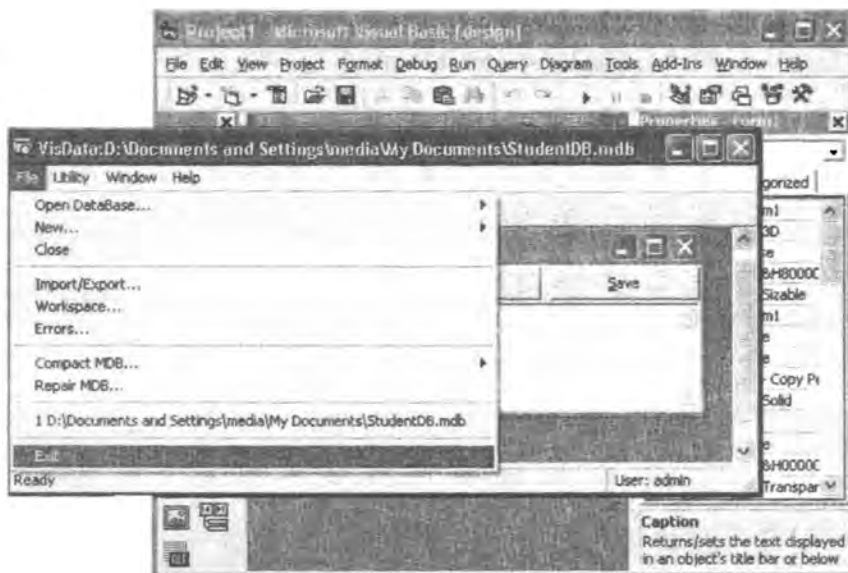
Project1 - Microsoft Visual Basic [design]

File Edit View Project Format Debug Run Query Diagram Tools Add-Ins Window Help

Properties - Form1

VisData:D:\Documents and Settings\media\My Documents\StudentDB.mdb

File Utility Window Help

Open DataBase...
New...
Close

Import/Export...
Workspace...
Errors...

Compact MDB...
Repair MDB...

1 D:\Documents and Settings\media\My Documents\StudentDB.mdb

Exit

Save

gorized

m1
3D
e
&H8000C
Sizable
m1
e
e
- Copy Pe
Solid
e
&H0000C
Transpar

Ready

User: admin

Caption
Returns/sets the text displayed in an object's title bar or below